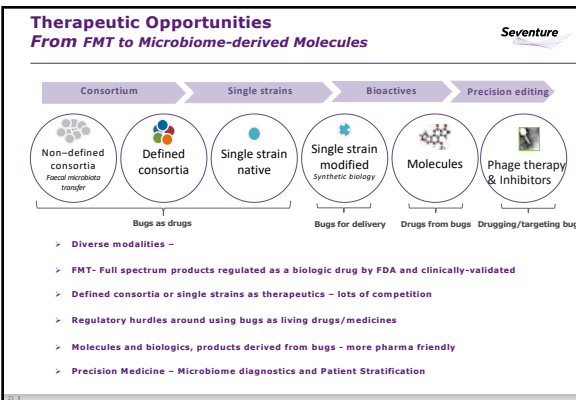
Therapeutic Opportunities
From FMT to Microbiome-derived Molecules

Seventure

Consortium
Single strains
Bioactives
Precision editing

Non–defined consortia
Faecal microbiota transfer

Defined consortia

Single strain native

Single strain modified
Synthetic biology

Molecules

Phage therapy & Inhibitors

Bugs as drugs
Bugs for delivery
Drugs from bugs
Drugging/targeting bug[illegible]

Diverse modalities –

FMT- Full spectrum products regulated as a biologic drug by FDA and clinically-validated

Defined consortia or single strains as therapeutics – lots of competition

Regulatory hurdles around using bugs as living drugs/medicines

Molecules and biologics, products derived from bugs - more pharma friendly

Precision Medicine – Microbiome diagnostics and Patient Stratification

21